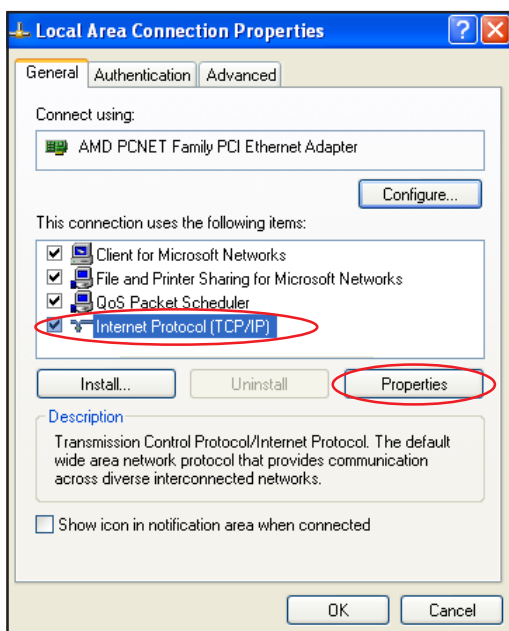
Local Area Connection Properties

General | Authentication | Advanced

Connect using:

AMD PCNET Family PCI Ethernet Adapter

Configure...

This connection uses the following items:

Client for Microsoft Networks
File and Printer Sharing for Microsoft Networks
QoS Packet Scheduler
Internet Protocol (TCP/IP)

Install... | Uninstall | Properties

Description

Transmission Control Protocol/Internet Protocol. The default wide area network protocol that provides communication across diverse interconnected networks.

Show icon in notification area when connected

OK | Cancel